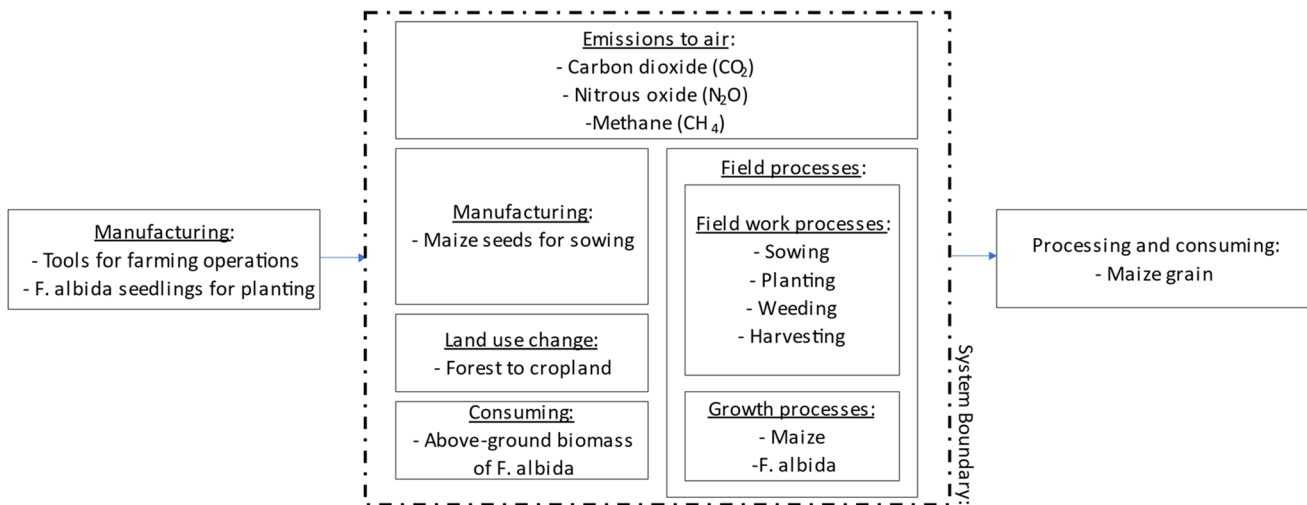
Manufacturing:
- Tools for farming operations
- F. albida seedlings for planting

Emissions to air:
- Carbon dioxide ($CO_2$)
- Nitrous oxide ($N_2O$)
-Methane ($CH_4$)

Manufacturing:
- Maize seeds for sowing

Land use change:
- Forest to cropland

Consuming:
- Above-ground biomass of F. albida

Field processes:

Field work processes:
- Sowing
- Planting
- Weeding
- Harvesting

Growth processes:
- Maize
-F. albida

System Boundary:

Processing and consuming:
- Maize grain